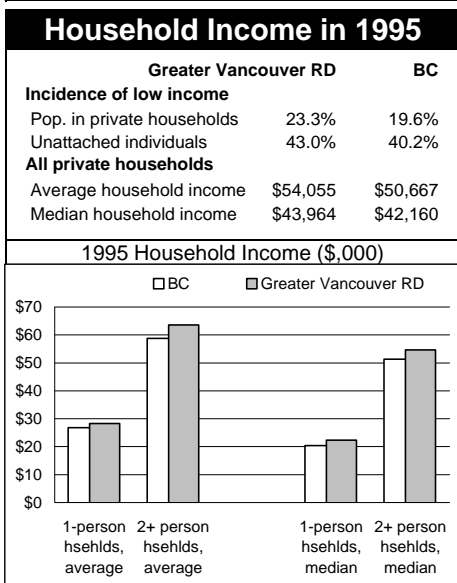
Household Income in 1995

| | Greater Vancouver RD | BC |
|---|---|---|
| **Incidence of low income** | | |
| Pop. in private households | 23.3% | 19.6% |
| Unattached individuals | 43.0% | 40.2% |
| **All private households** | | |
| Average household income | \$54,055 | \$50,667 |
| Median household income | \$43,964 | \$42,160 |

1995 Household Income (\$,000)

BC Greater Vancouver RD

\$70
\$60
\$50
\$40
\$30
\$20
\$10
\$0

1-person hsehlds, average
2+ person hsehlds, average
1-person hsehlds, median
2+ person hsehlds, median